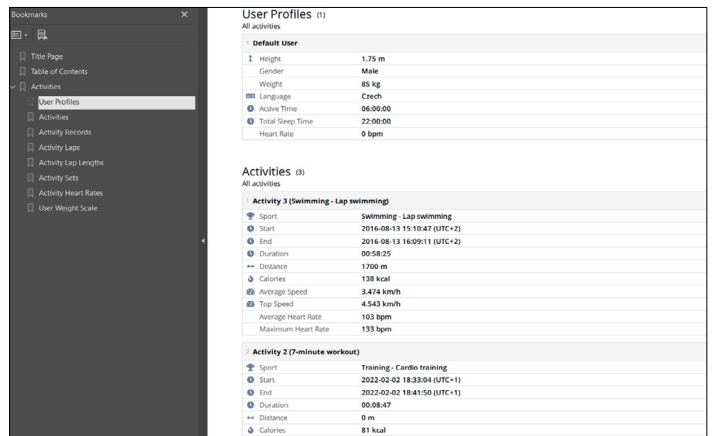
Bookmarks ×

Title Page
Table of Contents
Activities
User Profiles
Activities
Activity Records
Activity Laps
Activity Lap Lengths
Activity Sets
Activity Heart Rates
User Weight Scale

User Profiles (1)
All activities

1 Default User

| | |
|---|---|
| Height | 1.75 m |
| Gender | Male |
| Weight | 85 kg |
| Language | Czech |
| Active Time | 06:00:00 |
| Total Sleep Time | 22:00:00 |
| Heart Rate | 0 bpm |

Activities (3)
All activities

1 Activity 3 (Swimming - Lap swimming)

| | |
|---|---|
| Sport | Swimming - Lap swimming |
| Start | 2016-08-13 15:10:47 (UTC+2) |
| End | 2016-08-13 16:09:11 (UTC+2) |
| Duration | 00:58:25 |
| Distance | 1700 m |
| Calories | 138 kcal |
| Average Speed | 3.474 km/h |
| Top Speed | 4.543 km/h |
| Average Heart Rate | 103 bpm |
| Maximum Heart Rate | 133 bpm |

2 Activity 2 (7-minute workout)

| | |
|---|---|
| Sport | Training - Cardio training |
| Start | 2022-02-02 18:33:04 (UTC+1) |
| End | 2022-02-02 18:41:50 (UTC+1) |
| Duration | 00:08:47 |
| Distance | 0 m |
| Calories | 81 kcal |